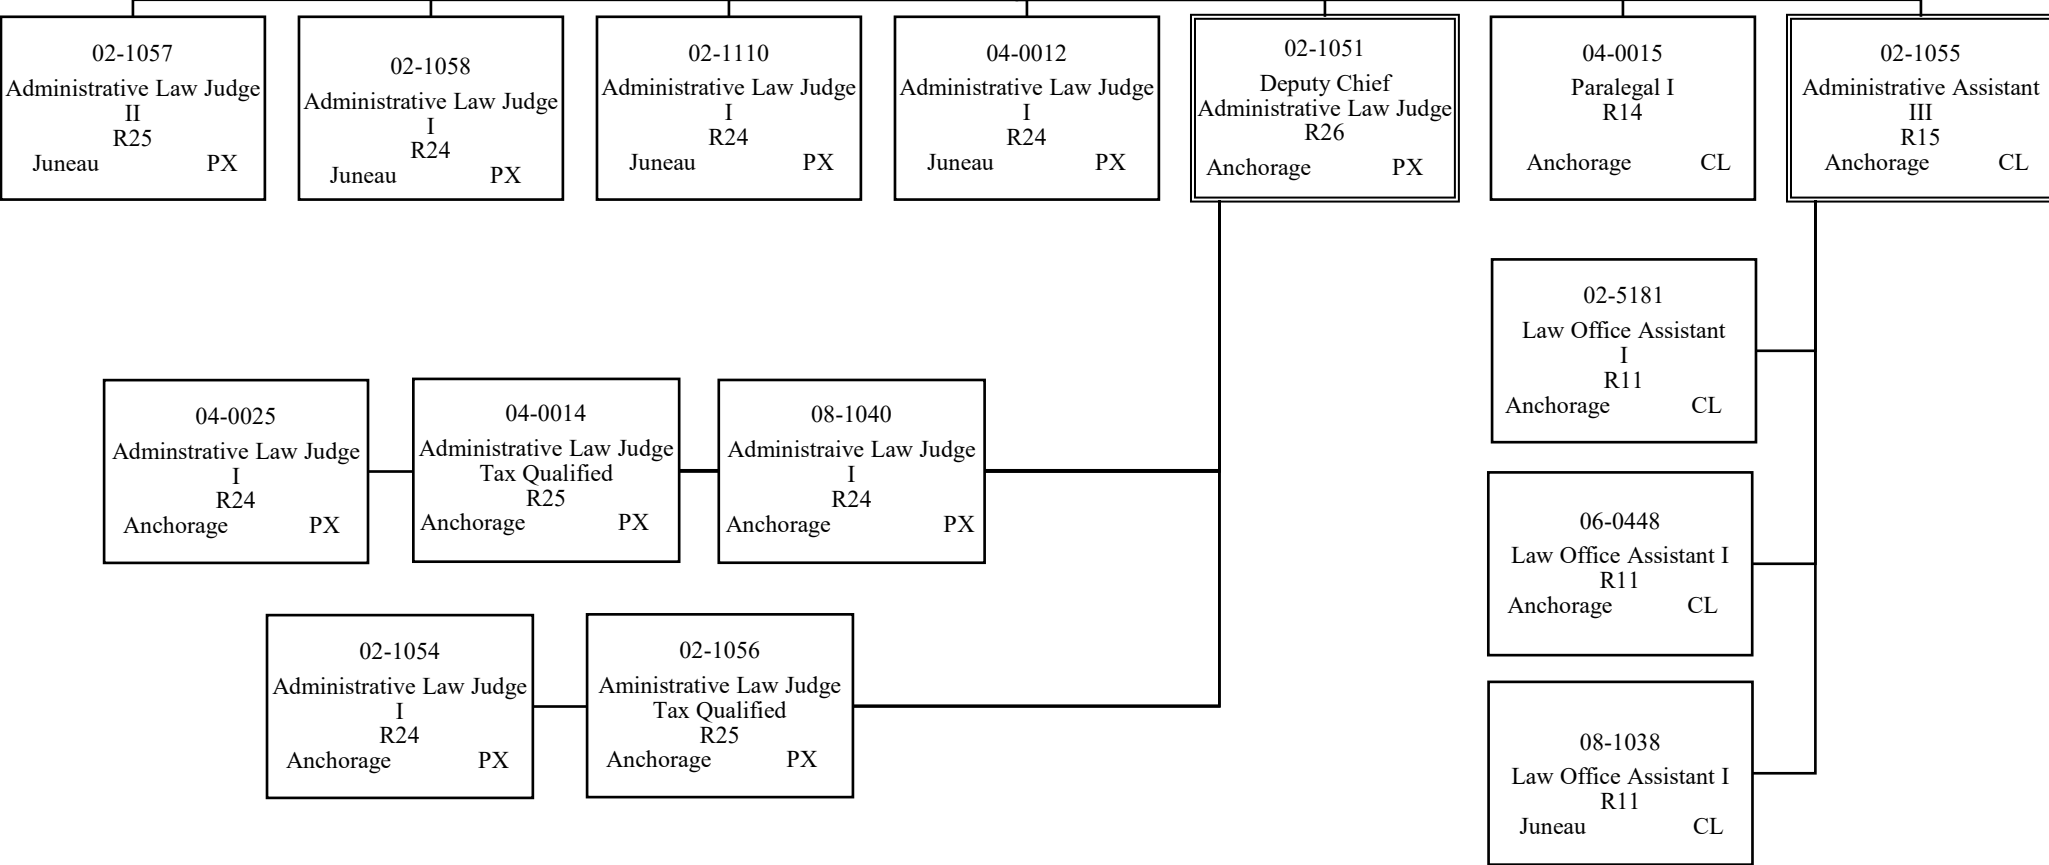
02-1057
Administrative Law Judge
II
R25
Juneau PX

02-1058
Administrative Law Judge
I
R24
Juneau PX

02-1110
Administrative Law Judge
I
R24
Juneau PX

04-0012
Administrative Law Judge
I
R24
Juneau PX

02-1051
Deputy Chief
Administrative Law Judge
R26
Anchorage PX

04-0015
Paralegal I
R14
Anchorage CL

02-1055
Administrative Assistant
III
R15
Anchorage CL

02-5181
Law Office Assistant
I
R11
Anchorage CL

04-0025
Adminstrative Law Judge
I
R24
Anchorage PX

04-0014
Administrative Law Judge
Tax Qualified
R25
Anchorage PX

08-1040
Administraive Law Judge
I
R24
Anchorage PX

06-0448
Law Office Assistant I
R11
Anchorage CL

02-1054
Administrative Law Judge
I
R24
Anchorage PX

02-1056
Aministrative Law Judge
Tax Qualified
R25
Anchorage PX

08-1038
Law Office Assistant I
R11
Juneau CL